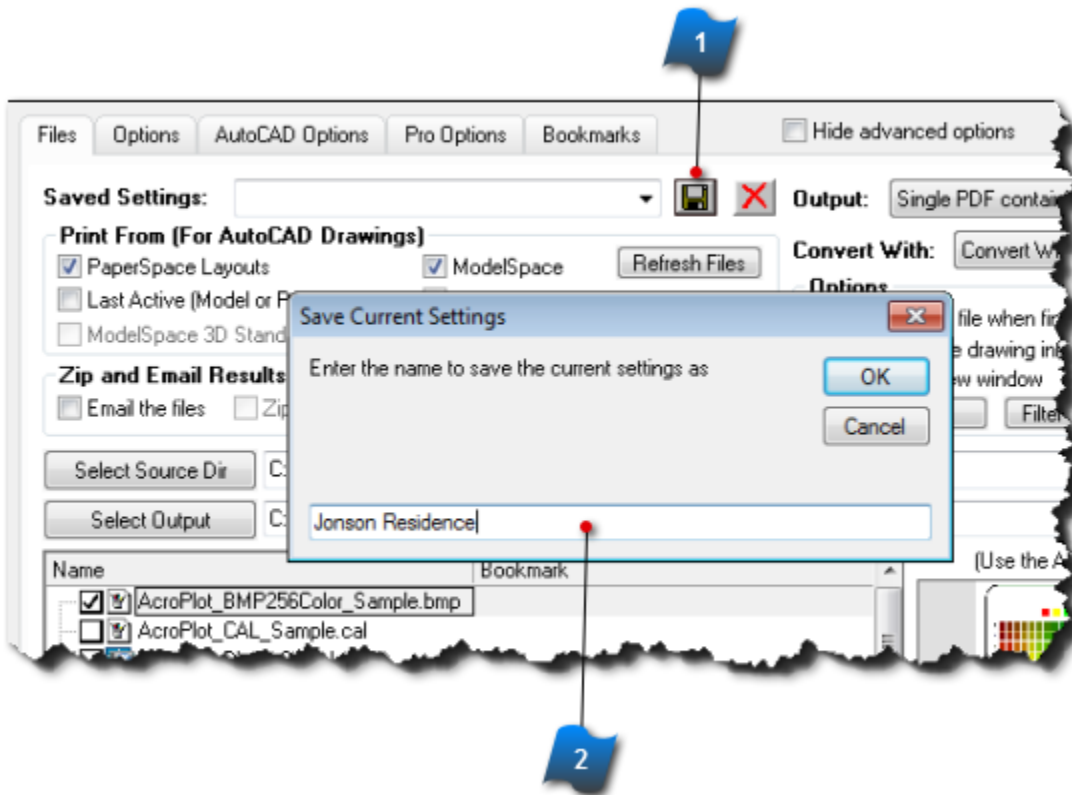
1

Files | Options | AutoCAD Options | Pro Options | Bookmarks

Hide advanced options

Saved Settings:

Output: Single PDF contai

Print From (For AutoCAD Drawings)

PaperSpace Layouts

ModelSpace

Refresh Files

Convert With: Convert W

Last Active (Model or P

Options

ModelSpace 3D Stand

file when fir

e drawing in

Zip and Email Results

ew window

Email the files

Zip

Filte

Select Source Dir

C:

Select Output

C:

Save Current Settings

Enter the name to save the current settings as

OK

Cancel

Jonson Residence

Name

Bookmark

(Use the A

AcroPlot_BMP256Color_Sample.bmp

AcroPlot_CAL_Sample.cal

2